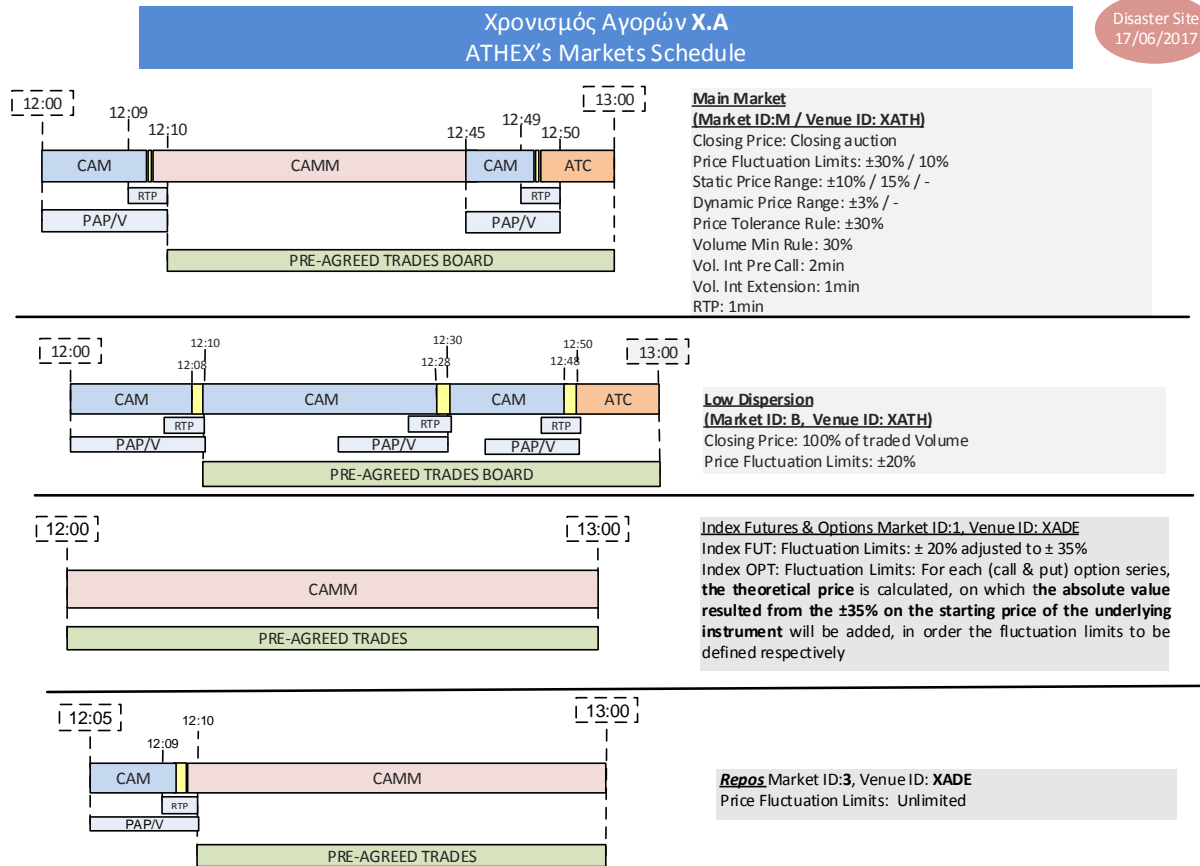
Χρονισμός Αγορών **Χ.Α**
ATHEX's Markets Schedule

Disaster Site
17/06/2017

12:00
12:09
12:10
12:45
12:49
12:50
13:00

CAM
CAMM
CAM
ATC
RTP
RTP
PAP/V
PAP/V
PRE-AGREED TRADES BOARD

**Main Market**
**(Market ID:M / Venue ID: XATH)**
Closing Price: Closing auction
Price Fluctuation Limits: ±30% / 10%
Static Price Range: ±10% / 15% / -
Dynamic Price Range: ±3% / -
Price Tolerance Rule: ±30%
Volume Min Rule: 30%
Vol. Int Pre Call: 2min
Vol. Int Extension: 1min
RTP: 1min

12:00
12:10
12:08
12:30
12:28
12:50
12:48
13:00

CAM
CAM
CAM
ATC
RTP
RTP
RTP
PAP/V
PAP/V
PAP/V
PRE-AGREED TRADES BOARD

**Low Dispersion**
**(Market ID: B, Venue ID: XATH)**
Closing Price: 100% of traded Volume
Price Fluctuation Limits: ±20%

12:00
13:00
CAMM
PRE-AGREED TRADES

Index Futures & Options Market ID:1, Venue ID: XADE
Index FUT: Fluctuation Limits: ± 20% adjusted to ± 35%
Index OPT: Fluctuation Limits: For each (call & put) option series, **the theoretical price** is calculated, on which **the absolute value resulted from the ±35% on the starting price of the underlying instrument** will be added, in order the fluctuation limits to be defined respectively

12:05
12:10
12:09
13:00
CAM
CAMM
RTP
PAP/V
PRE-AGREED TRADES

***Repos*** Market ID:**3**, Venue ID: **XADE**
Price Fluctuation Limits: Unlimited